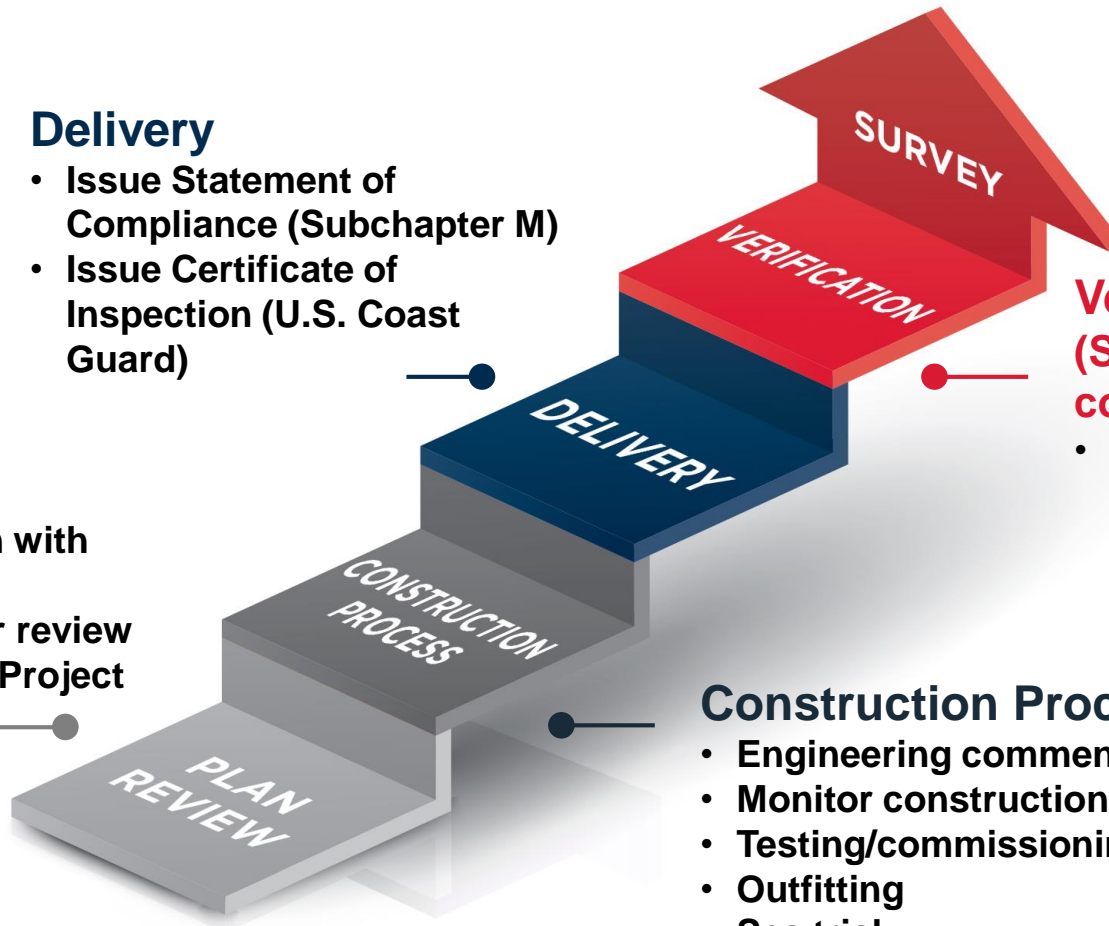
Delivery

- Issue Statement of Compliance (Subchapter M)
- Issue Certificate of Inspection (U.S. Coast Guard)

SURVEY

VERIFICATION

DELIVERY

CONSTRUCTION PROCESS

PLAN REVIEW

Ve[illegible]
(S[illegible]
co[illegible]
• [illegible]

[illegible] with
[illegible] review
Project

Construction Proc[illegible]

- Engineering commen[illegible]
- Monitor construction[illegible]
- Testing/commissionin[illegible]
- Outfitting
- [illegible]